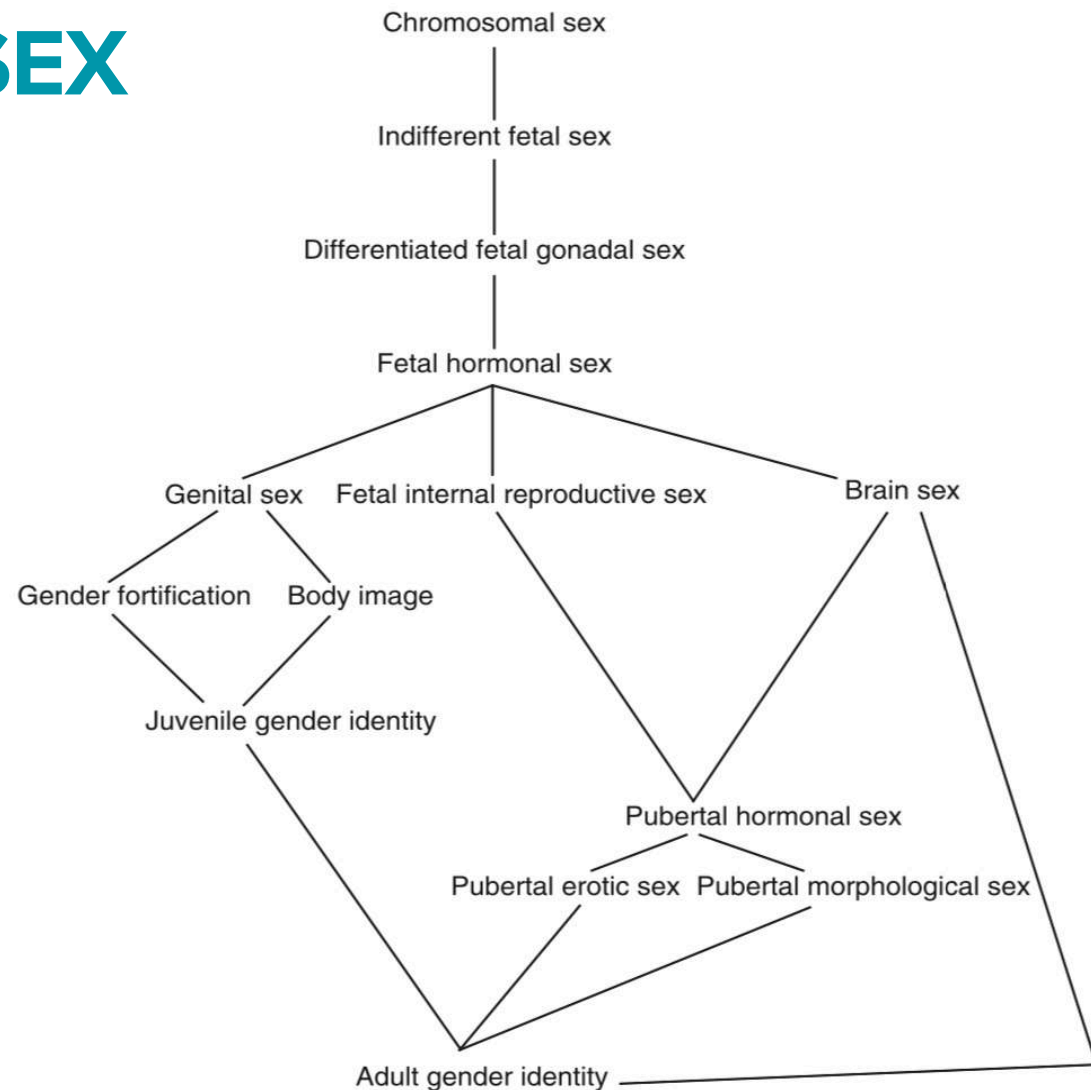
SEX

Chromosomal sex

Indifferent fetal sex

Differentiated fetal gonadal sex

Fetal hormonal sex

Genital sex

Fetal internal reproductive sex

Brain sex

Gender fortification

Body image

Juvenile gender identity

Pubertal hormonal sex

Pubertal erotic sex

Pubertal morphological sex

Adult gender identity